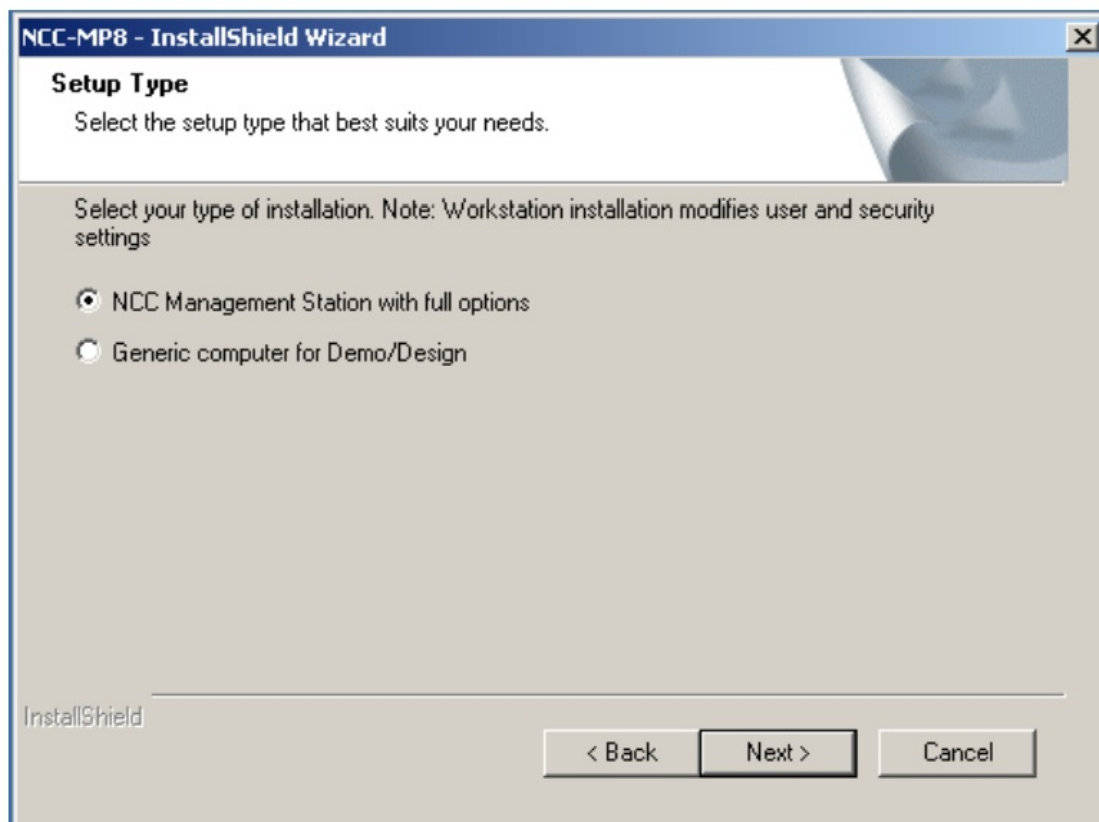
NCC-MP8 - InstallShield Wizard

Setup Type

Select the setup type that best suits your needs.

Select your type of installation. Note: Workstation installation modifies user and security settings

NCC Management Station with full options

Generic computer for Demo/Design

InstallShield

< Back

Next >

Cancel